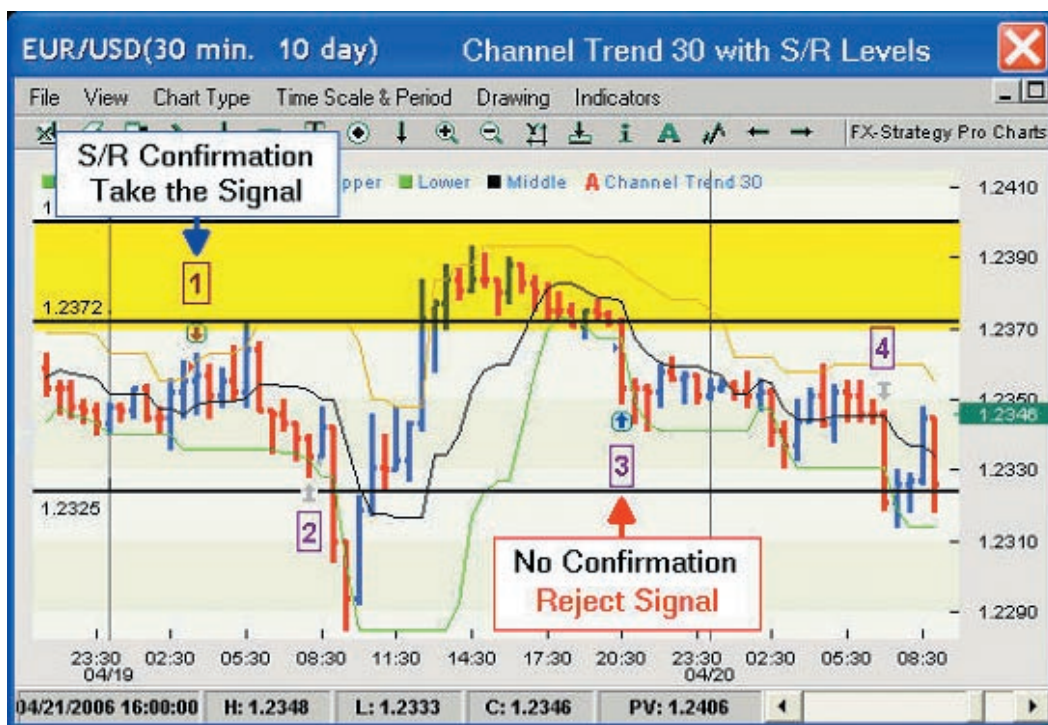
EUR/USD(30 min. 10 day) Channel Trend 30 with S/R Levels

File View Chart Type Time Scale & Period Drawing Indicators

FX-Strategy Pro Charts

S/R Confirmation
Take the Signal

pper Lower Middle A Channel Trend 30

1

1.2372

1.2325

2

3

4

No Confirmation
Reject Signal

1.2410
1.2390
1.2370
1.2350
1.2346
1.2330
1.2310
1.2290

23:30 04/19 02:30 05:30 08:30 11:30 14:30 17:30 20:30 23:30 04/20 02:30 05:30 08:30

04/21/2006 16:00:00 H: 1.2348 L: 1.2333 C: 1.2346 PV: 1.2406